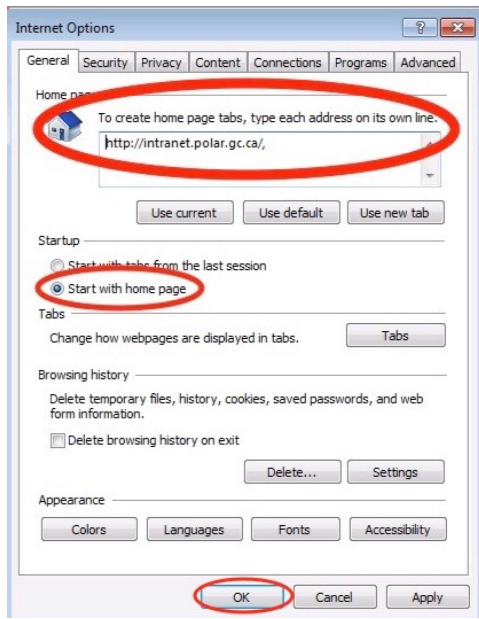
Internet Options

?

General | Security | Privacy | Content | Connections | Programs | Advanced

Home pa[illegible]

To create home page tabs, type each address on its own line.

http://intranet.polar.gc.ca/,

Use current | Use default | Use new tab

Startup

Start with tabs from the last session

Start with home page

Tabs

Change how webpages are displayed in tabs.

Tabs

Browsing history

Delete temporary files, history, cookies, saved passwords, and web form information.

Delete browsing history on exit

Delete... | Settings

Appearance

Colors | Languages | Fonts | Accessibility

OK | Cancel | Apply